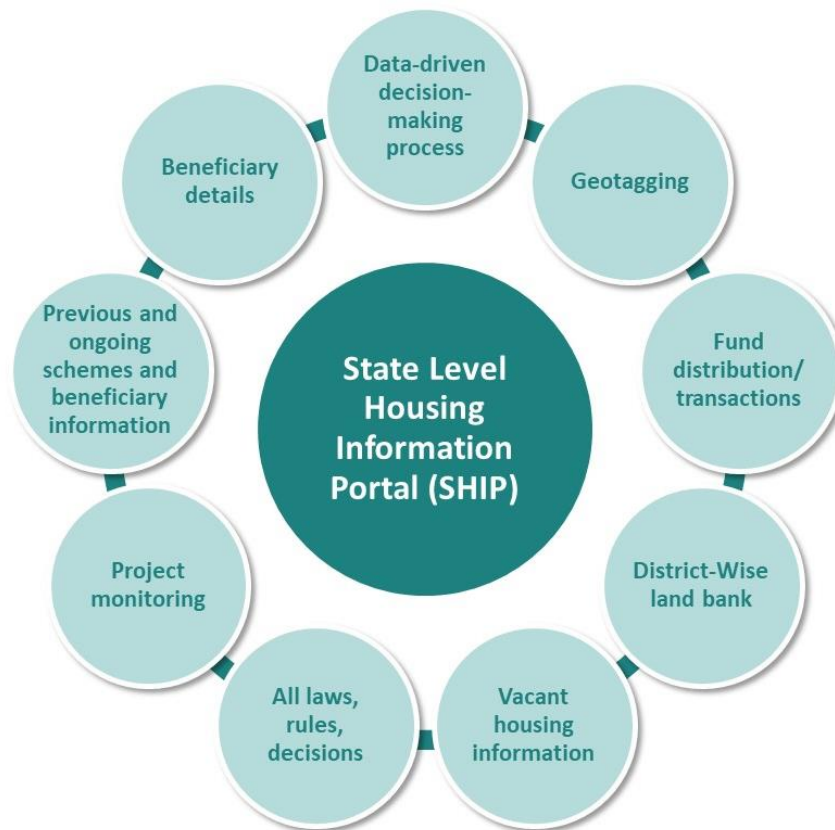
State Level Housing Information Portal (SHIP)

Data-driven decision-making process

Geotagging

Fund distribution/ transactions

District-Wise land bank

Vacant housing information

All laws, rules, decisions

Project monitoring

Previous and ongoing schemes and beneficiary information

Beneficiary details